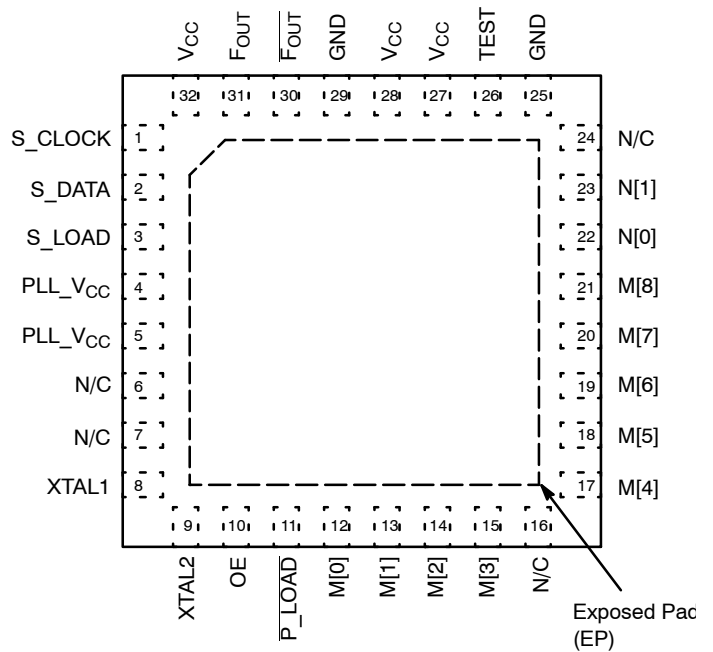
$V_{CC}$ $F_{OUT}$ $\overline{F_{OUT}}$ GND $V_{CC}$ $V_{CC}$ TEST GND

32 31 30 29 28 27 26 25

S_CLOCK 1
S_DATA 2
S_LOAD 3
PLL_$V_{CC}$ 4
PLL_$V_{CC}$ 5
N/C 6
N/C 7
XTAL1 8

24 N/C
23 N[1]
22 N[0]
21 M[8]
20 M[7]
19 M[6]
18 M[5]
17 M[4]

9 10 11 12 13 14 15 16

XTAL2 OE $\overline{P\_LOAD}$ M[0] M[1] M[2] M[3] N/C

Exposed Pad (EP)